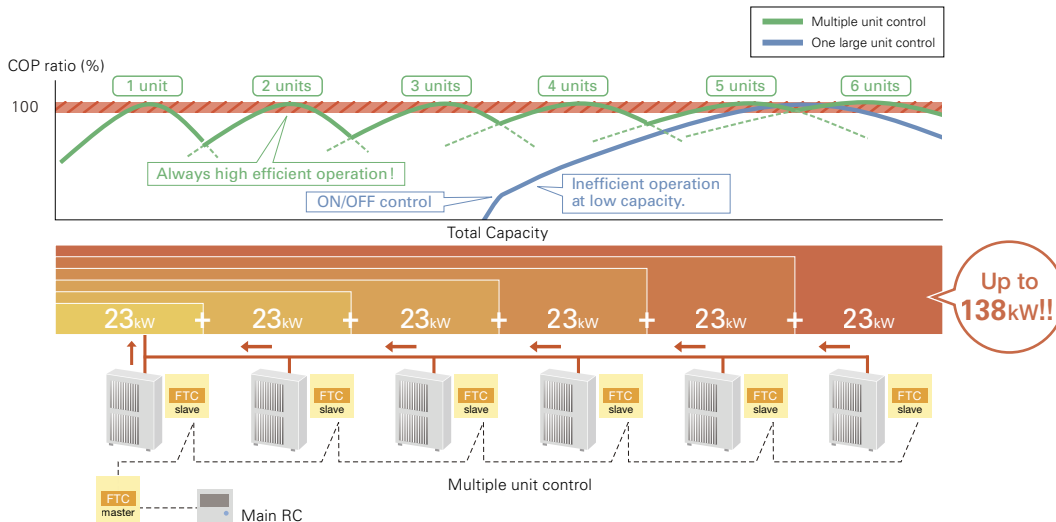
Multiple unit control
One large unit control

COP ratio (%)
100
1 unit
2 units
3 units
4 units
5 units
6 units
Always high efficient operation!
ON/OFF control
Inefficient operation at low capacity.
Total Capacity

23kW + 23kW + 23kW + 23kW + 23kW + 23kW

Up to 138kW!!

FTC slave
FTC slave
FTC slave
FTC slave
FTC slave
FTC slave
FTC master
Main RC
Multiple unit control